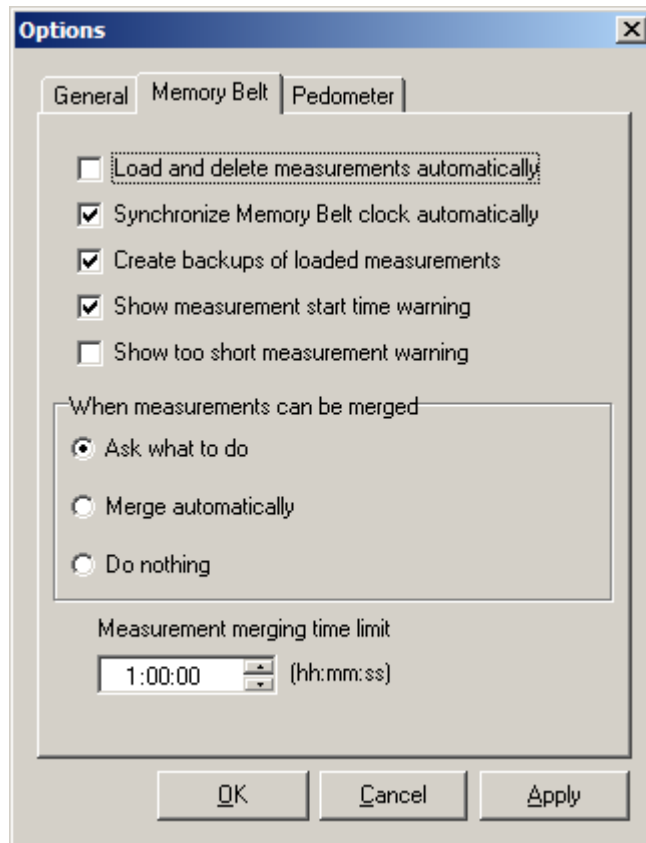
Options

General Memory Belt Pedometer

Load and delete measurements automatically

Synchronize Memory Belt clock automatically

Create backups of loaded measurements

Show measurement start time warning

Show too short measurement warning

When measurements can be merged

Ask what to do

Merge automatically

Do nothing

Measurement merging time limit

1:00:00 (hh:mm:ss)

OK Cancel Apply